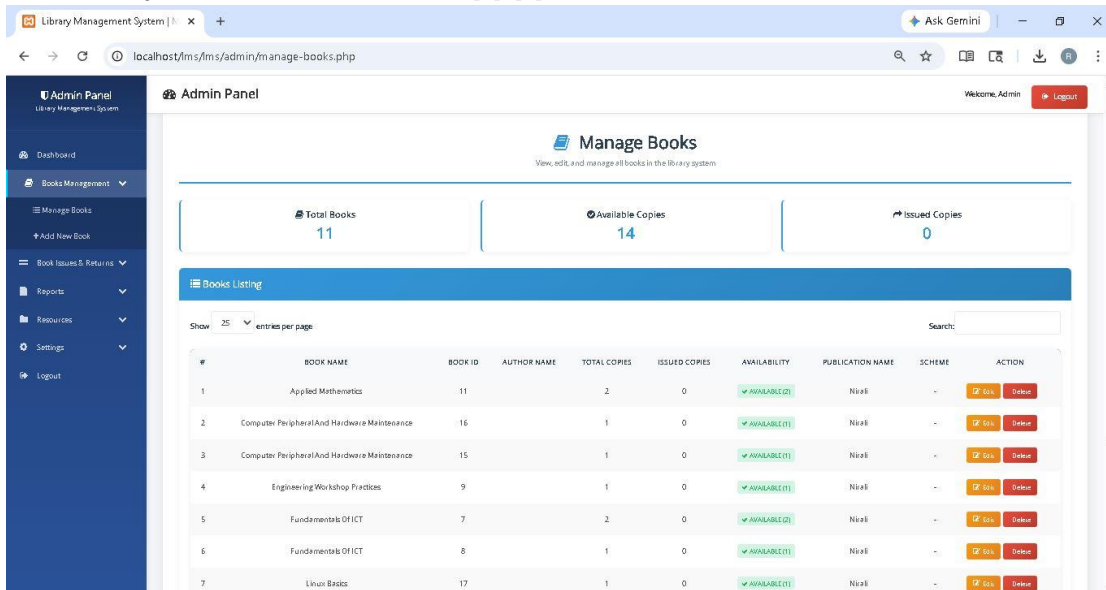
Library Management System | N ×  +

Ask Gemini

localhost/lms/lms/admin/manage-books.php

Admin Panel
Library Management System

Admin Panel

Welcome, Admin  Logout

Dashboard
Books Management
Manage Books
+ Add New Book
Book Issues & Returns
Reports
Resources
Settings
Logout

Manage Books
View, edit, and manage all books in the library system

Total Books
11

Available Copies
14

Issued Copies
0

Books Listing

Show 25 entries per page

Search:

| # | BOOK NAME | BOOK ID | AUTHOR NAME | TOTAL COPIES | ISSUED COPIES | AVAILABILITY | PUBLICATION NAME | SCHEME | ACTION |
|---|---|---|---|---|---|---|---|---|---|
| 1 | Applied Mathematics | 11 | | 2 | 0 | AVAILABLE (2) | Nirali | - | Edit Delete |
| 2 | Computer Peripheral And Hardware Maintenance | 16 | | 1 | 0 | AVAILABLE (1) | Nirali | - | Edit Delete |
| 3 | Computer Peripheral And Hardware Maintenance | 15 | | 1 | 0 | AVAILABLE (1) | Nirali | - | Edit Delete |
| 4 | Engineering Workshop Practices | 9 | | 1 | 0 | AVAILABLE (1) | Nirali | - | Edit Delete |
| 5 | Fundamentals Of ICT | 7 | | 2 | 0 | AVAILABLE (2) | Nirali | - | Edit Delete |
| 6 | Fundamentals Of ICT | 8 | | 1 | 0 | AVAILABLE (1) | Nirali | - | Edit Delete |
| 7 | Linux Basics | 17 | | 1 | 0 | AVAILABLE (1) | Nirali | - | Edit Delete |